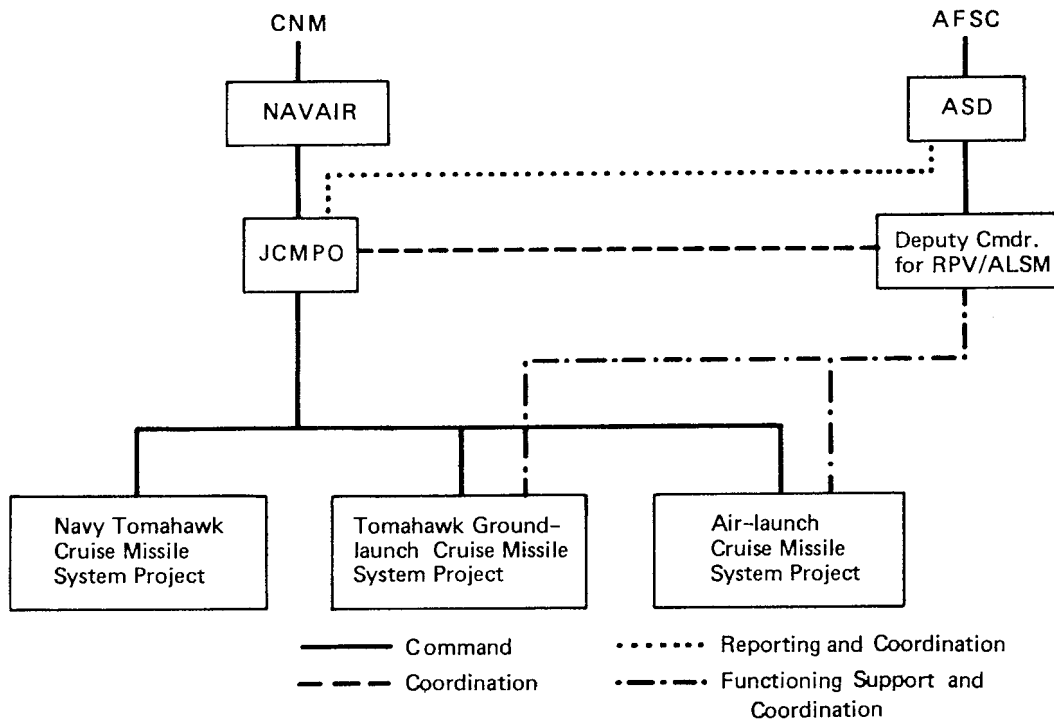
CNM

AFSC

NAVAIR

ASD

JCMPO

Deputy Cmdr. for RPV/ALSM

Navy Tomahawk Cruise Missile System Project

Tomahawk Ground-launch Cruise Missile System Project

Air-launch Cruise Missile System Project

Command

Coordination

Reporting and Coordination

Functioning Support and Coordination